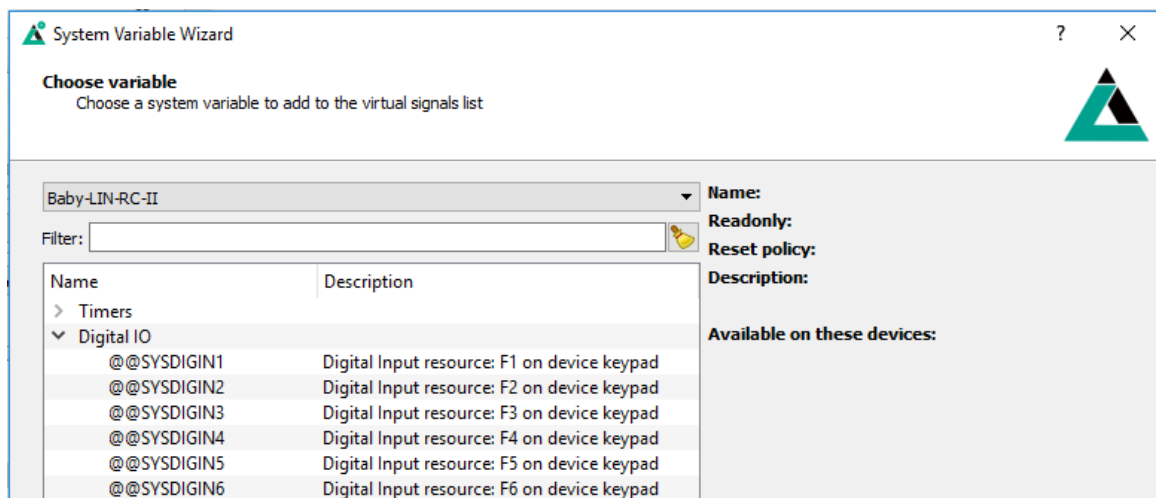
System Variable Wizard

?

X

Choose variable

Choose a system variable to add to the virtual signals list

Baby-LIN-RC-II

Filter:

| Name | Description |
|---|---|
| Timers | |
| Digital IO | |
| @@SYSDIGIN1 | Digital Input resource: F1 on device keypad |
| @@SYSDIGIN2 | Digital Input resource: F2 on device keypad |
| @@SYSDIGIN3 | Digital Input resource: F3 on device keypad |
| @@SYSDIGIN4 | Digital Input resource: F4 on device keypad |
| @@SYSDIGIN5 | Digital Input resource: F5 on device keypad |
| @@SYSDIGIN6 | Digital Input resource: F6 on device keypad |

Name:
Readonly:
Reset policy:
Description:

Available on these devices: